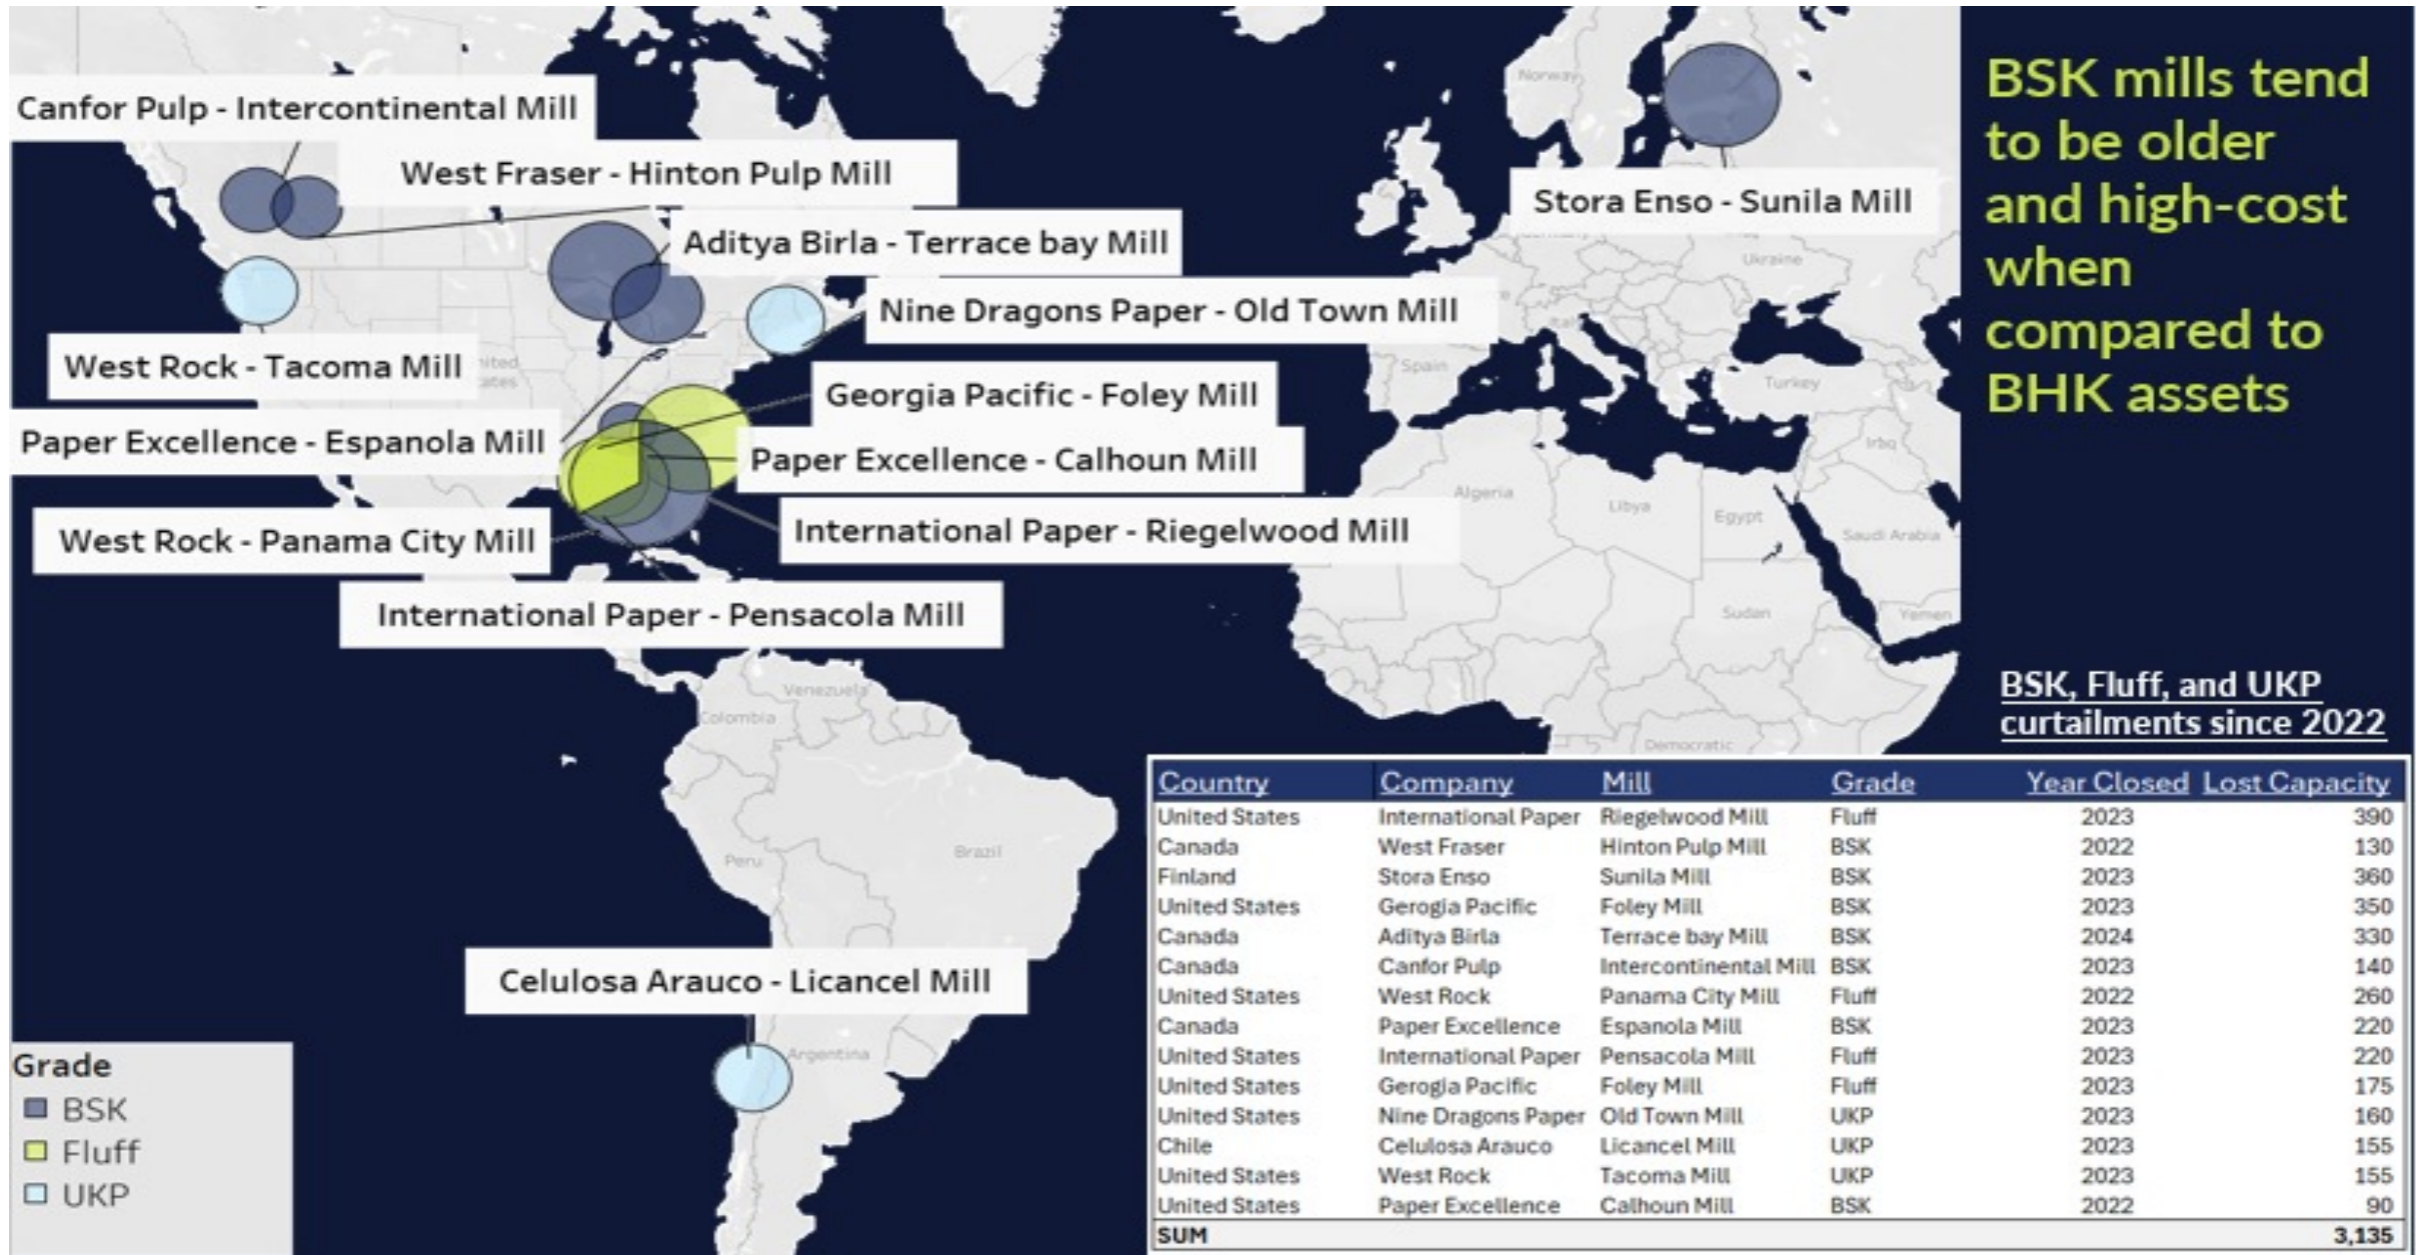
Canfor Pulp - Intercontinental Mill

West Fraser - Hinton Pulp Mill

Aditya Birla - Terrace bay Mill

Nine Dragons Paper - Old Town Mill

West Rock - Tacoma Mill

Georgia Pacific - Foley Mill

Paper Excellence - Espanola Mill

Paper Excellence - Calhoun Mill

West Rock - Panama City Mill

International Paper - Riegelwood Mill

International Paper - Pensacola Mill

Celulosa Arauco - Licancel Mill

Stora Enso - Sunila Mill

Norway

Ukraine

Spain

Turkey

Iraq

Algeria

Libya

Egypt

Saudi Arabia

Sudan

Yemen

Venezuela

Colombia

Peru

Brazil

Argentina

Democratic

BSK mills tend to be older and high-cost when compared to BHK assets

BSK, Fluff, and UKP curtailments since 2022

| Country | Company | Mill | Grade | Year Closed | Lost Capacity |
|---|---|---|---|---|---|
| United States | International Paper | Riegelwood Mill | Fluff | 2023 | 390 |
| Canada | West Fraser | Hinton Pulp Mill | BSK | 2022 | 130 |
| Finland | Stora Enso | Sunila Mill | BSK | 2023 | 360 |
| United States | Gerogia Pacific | Foley Mill | BSK | 2023 | 350 |
| Canada | Aditya Birla | Terrace bay Mill | BSK | 2024 | 330 |
| Canada | Canfor Pulp | Intercontinental Mill | BSK | 2023 | 140 |
| United States | West Rock | Panama City Mill | Fluff | 2022 | 260 |
| Canada | Paper Excellence | Espanola Mill | BSK | 2023 | 220 |
| United States | International Paper | Pensacola Mill | Fluff | 2023 | 220 |
| United States | Gerogia Pacific | Foley Mill | Fluff | 2023 | 175 |
| United States | Nine Dragons Paper | Old Town Mill | UKP | 2023 | 160 |
| Chile | Celulosa Arauco | Licancel Mill | UKP | 2023 | 155 |
| United States | West Rock | Tacoma Mill | UKP | 2023 | 155 |
| United States | Paper Excellence | Calhoun Mill | BSK | 2022 | 90 |
| SUM | | | | | 3,135 |

Grade
BSK
Fluff
UKP